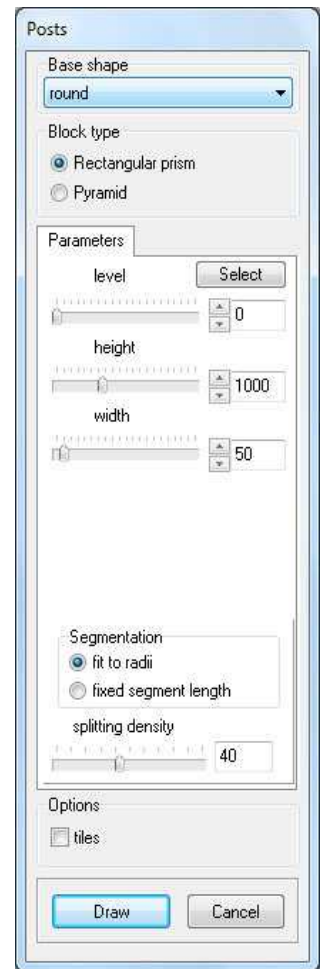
Posts

Base shape

round

Block type

Rectangular prism

Pyramid

Parameters

level

Select

0

height

1000

width

50

Segmentation

fit to radii

fixed segment length

splitting density

40

Options

tiles

Draw

Cancel